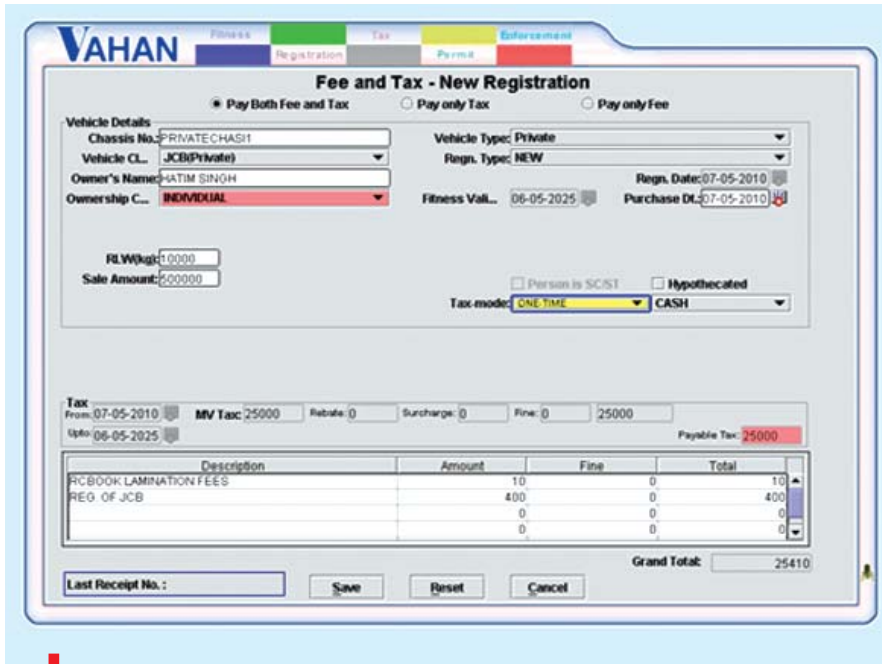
VAHAN

Fitness
Tax
Enforcement
Registration
Permit

Fee and Tax - New Registration

Pay Both Fee and Tax
Pay only Tax
Pay only Fee

Vehicle Details

Chassis No.: PRIVATECHASI1
Vehicle Type: Private
Vehicle Cl..: JCB(Private)
Regn. Type: NEW
Owner's Name: HATIM SINGH
Regn. Date: 07-05-2010
Ownership C...: INDIVIDUAL
Fitness Vali...: 06-05-2025
Purchase Dt.: 07-05-2010

RLW(kg): 10000
Sale Amount: 500000

Person is SC/ST
Hypothecated
Tax-mode: ONE TIME
CASH

Tax
From: 07-05-2010
MV Tax: 25000
Rebate: 0
Surcharge: 0
Fine: 0
25000
Upto: 06-05-2025
Payable Tax: 25000

| Description | Amount | Fine | Total |
|---|---|---|---|
| RCBOOK LAMINATION FEES | 10 | 0 | 10 |
| REG. OF JCB | 400 | 0 | 400 |
| | 0 | 0 | 0 |
| | 0 | 0 | 0 |

Grand Total: 25410

Last Receipt No. :

Save
Reset
Cancel